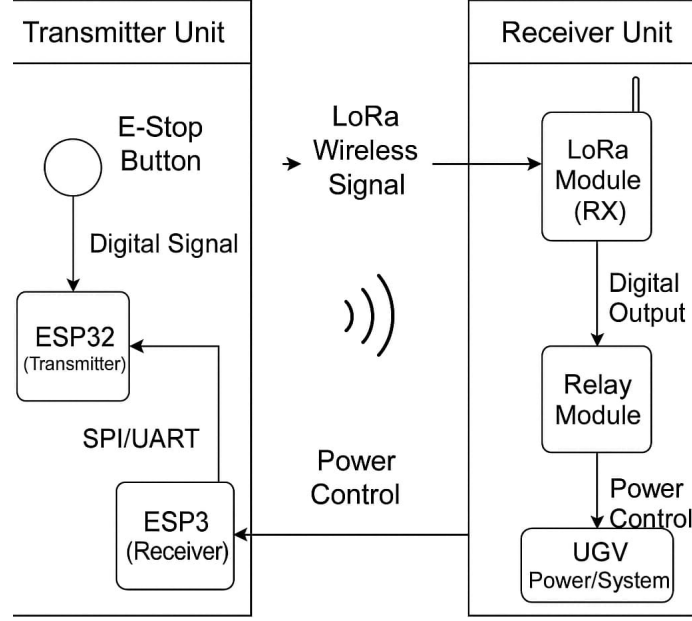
Transmitter Unit

E-Stop Button

Digital Signal

ESP32
(Transmitter)

SPI/UART

ESP3
(Receiver)

LoRa Wireless Signal

Power Control

Receiver Unit

LoRa Module
(RX)

Digital Output

Relay Module

Power Control

UGV
Power/System